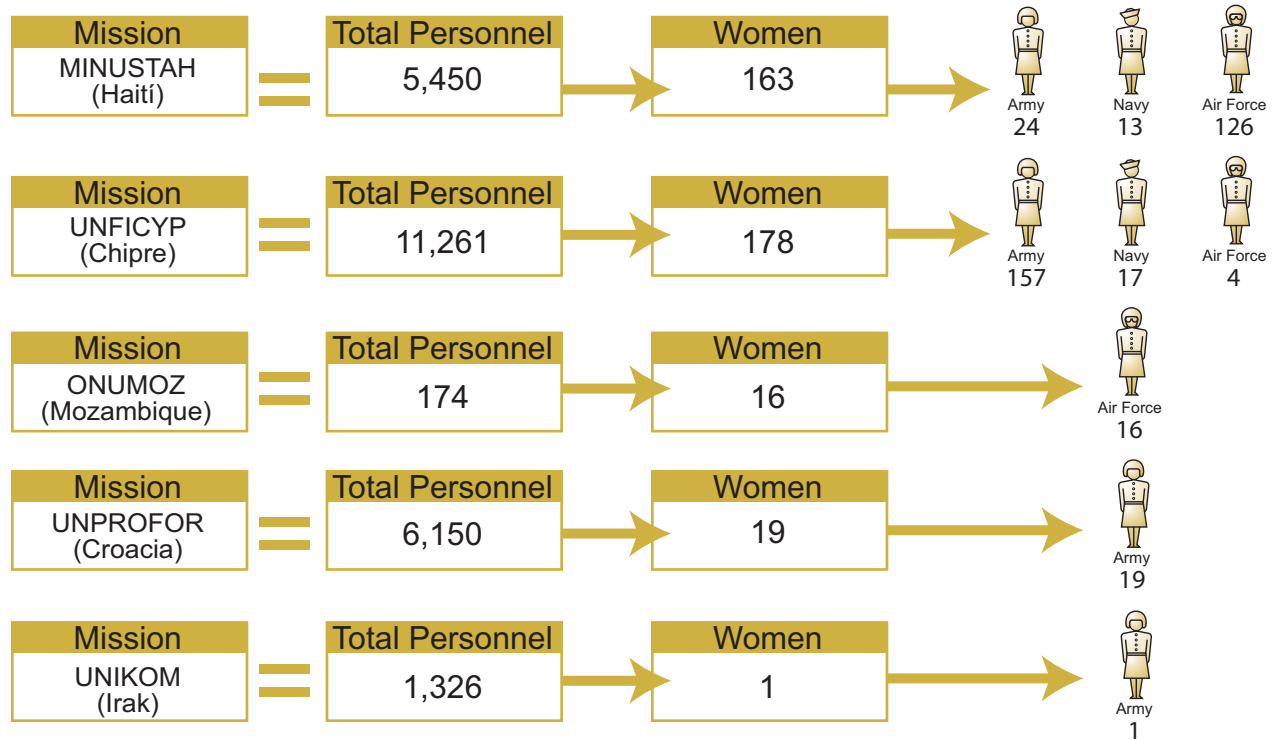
Mission
MINUSTAH (Haití)
=
Total Personnel
5,450
Women
163
Army 24
Navy 13
Air Force 126

Mission
UNFICYP (Chipre)
=
Total Personnel
11,261
Women
178
Army 157
Navy 17
Air Force 4

Mission
ONUMOZ (Mozambique)
=
Total Personnel
174
Women
16
Air Force 16

Mission
UNPROFOR (Croacia)
=
Total Personnel
6,150
Women
19
Army 19

Mission
UNIKOM (Irak)
=
Total Personnel
1,326
Women
1
Army 1